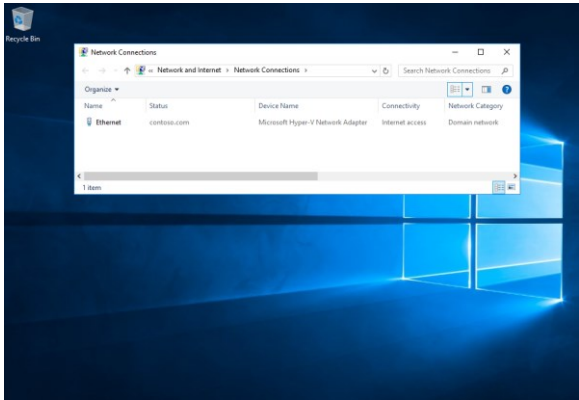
Recycle Bin

Network Connections

« Network and Internet › Network Connections ›

Search Network Connections

Organize ▾

| Name | Status | Device Name | Connectivity | Network Category |
|---|---|---|---|---|
| Ethernet | contoso.com | Microsoft Hyper-V Network Adapter | Internet access | Domain network |

1 item